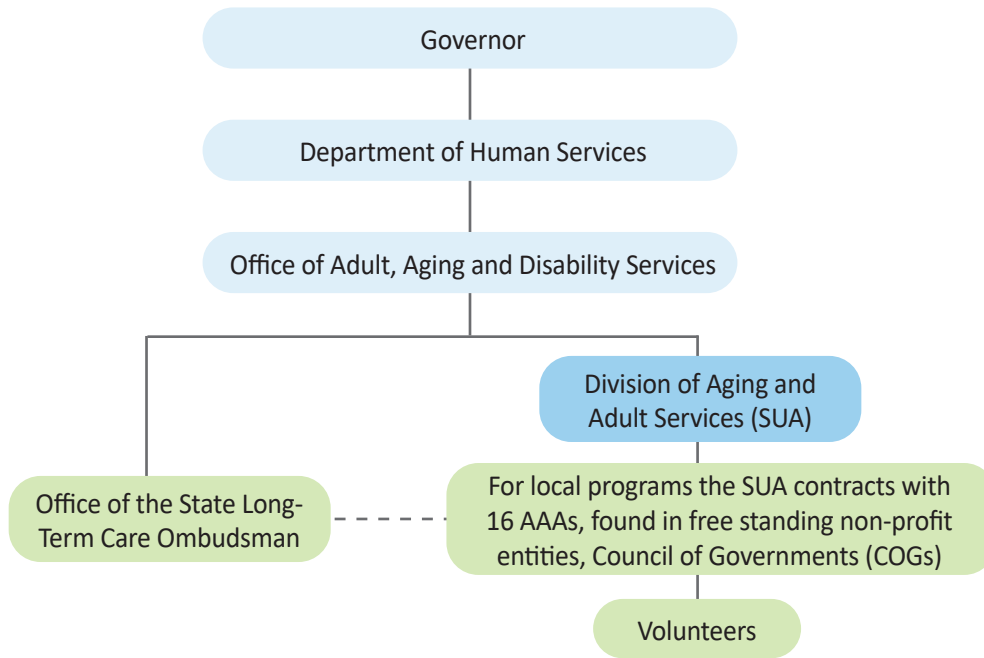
Governor

Department of Human Services

Office of Adult, Aging and Disability Services

Division of Aging and Adult Services (SUA)

Office of the State Long-Term Care Ombudsman

For local programs the SUA contracts with 16 AAAs, found in free standing non-profit entities, Council of Governments (COGs)

Volunteers